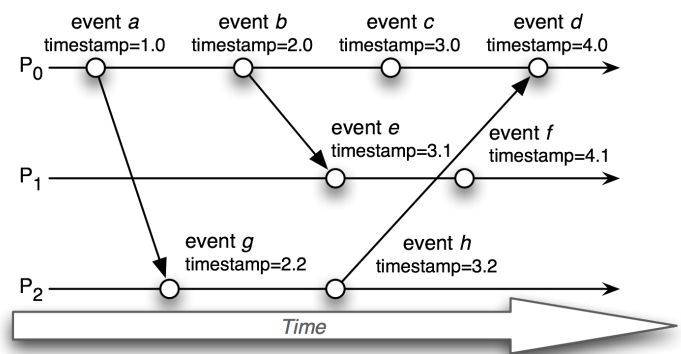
event *a*
timestamp=1.0

event *b*
timestamp=2.0

event *c*
timestamp=3.0

event *d*
timestamp=4.0

$P_0$

event *e*
timestamp=3.1

event *f*
timestamp=4.1

$P_1$

event *g*
timestamp=2.2

event *h*
timestamp=3.2

$P_2$

Time